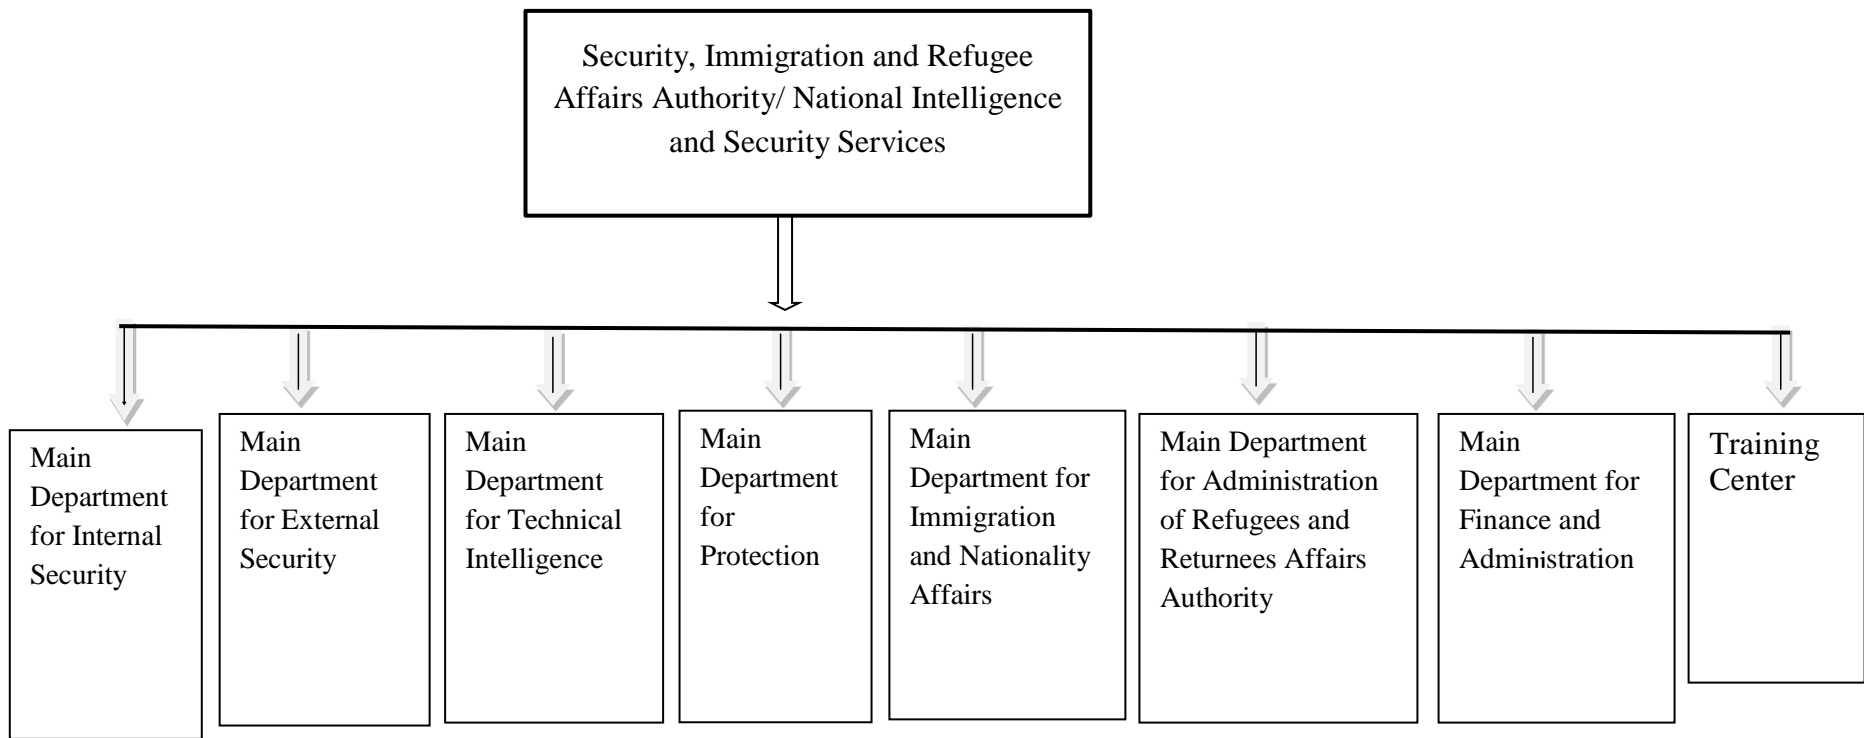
Security, Immigration and Refugee Affairs Authority/ National Intelligence and Security Services

Main Department for Internal Security

Main Department for External Security

Main Department for Technical Intelligence

Main Department for Protection

Main Department for Immigration and Nationality Affairs

Main Department for Administration of Refugees and Returnees Affairs Authority

Main Department for Finance and Administration

Training Center